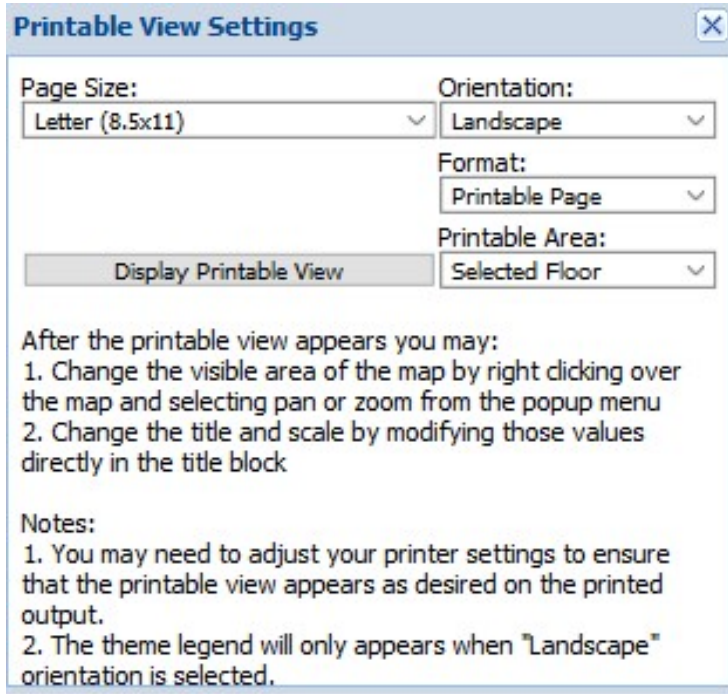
Printable View Settings

Page Size:
Letter (8.5x11)

Orientation:
Landscape

Format:
Printable Page

Printable Area:
Display Printable View
Selected Floor

After the printable view appears you may:
1. Change the visible area of the map by right clicking over the map and selecting pan or zoom from the popup menu
2. Change the title and scale by modifying those values directly in the title block

Notes:
1. You may need to adjust your printer settings to ensure that the printable view appears as desired on the printed output.
2. The theme legend will only appears when "Landscape" orientation is selected.